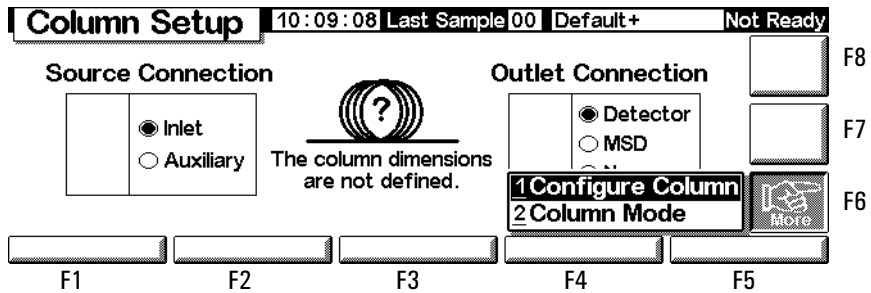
Column Setup 10:09:08 Last Sample 00 Default+ Not Ready

Source Connection

Inlet
Auxiliary

?

The column dimensions are not defined.

Outlet Connection

Detector
MSD
N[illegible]

1 Configure Column
2 Column Mode

More

F8
F7
F6

F1 F2 F3 F4 F5